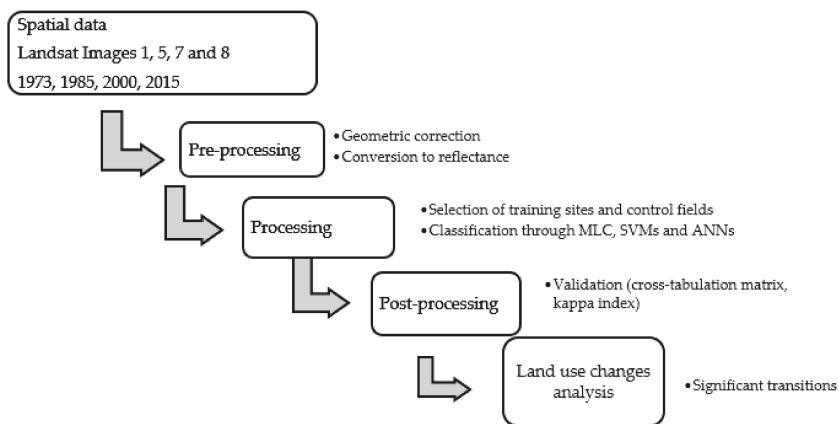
Spatial data
Landsat Images 1, 5, 7 and 8
1973, 1985, 2000, 2015

Pre-processing

• Geometric correction
• Conversion to reflectance

Processing

• Selection of training sites and control fields
• Classification through MLC, SVMs and ANNs

Post-processing

• Validation (cross-tabulation matrix, kappa index)

Land use changes analysis

• Significant transitions